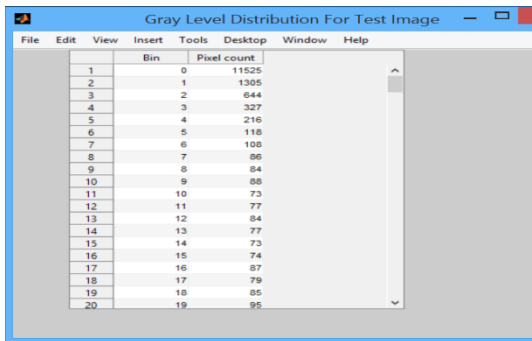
Gray Level Distribution For Test Image

File Edit View Insert Tools Desktop Window Help

|  | Bin | Pixel count |
|---|---|---|
| 1 | 0 | 11525 |
| 2 | 1 | 1305 |
| 3 | 2 | 644 |
| 4 | 3 | 327 |
| 5 | 4 | 216 |
| 6 | 5 | 118 |
| 7 | 6 | 108 |
| 8 | 7 | 86 |
| 9 | 8 | 84 |
| 10 | 9 | 88 |
| 11 | 10 | 73 |
| 12 | 11 | 77 |
| 13 | 12 | 84 |
| 14 | 13 | 77 |
| 15 | 14 | 73 |
| 16 | 15 | 74 |
| 17 | 16 | 87 |
| 18 | 17 | 79 |
| 19 | 18 | 85 |
| 20 | 19 | 95 |